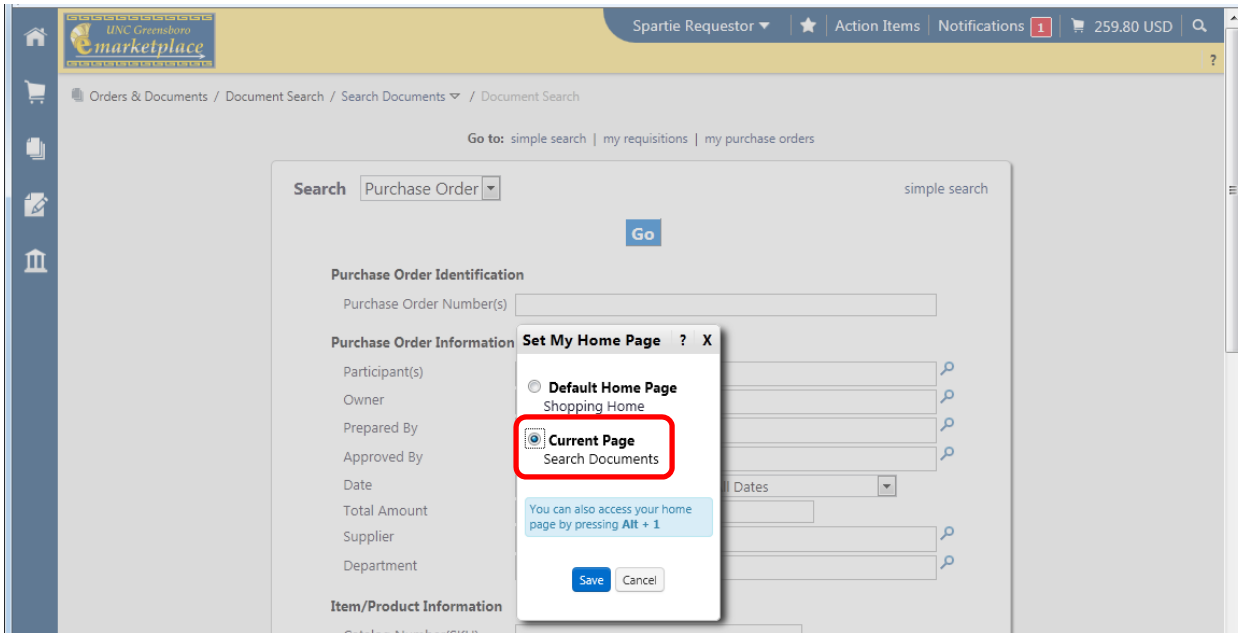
UNC Greensboro
emarketplace

Spartie Requestor ▾ | Action Items | Notifications 1 | 259.80 USD

?

Orders & Documents / Document Search / Search Documents / Document Search

Go to: simple search | my requisitions | my purchase orders

Search Purchase Order

simple search

Go

Purchase Order Identification

Purchase Order Number(s)

Purchase Order Information

Participant(s)

Owner

Prepared By

Approved By

Date

ll Dates

Total Amount

Supplier

Department

Item/Product Information

Set My Home Page ? X

Default Home Page
Shopping Home

Current Page
Search Documents

You can also access your home page by pressing Alt + 1

Save Cancel